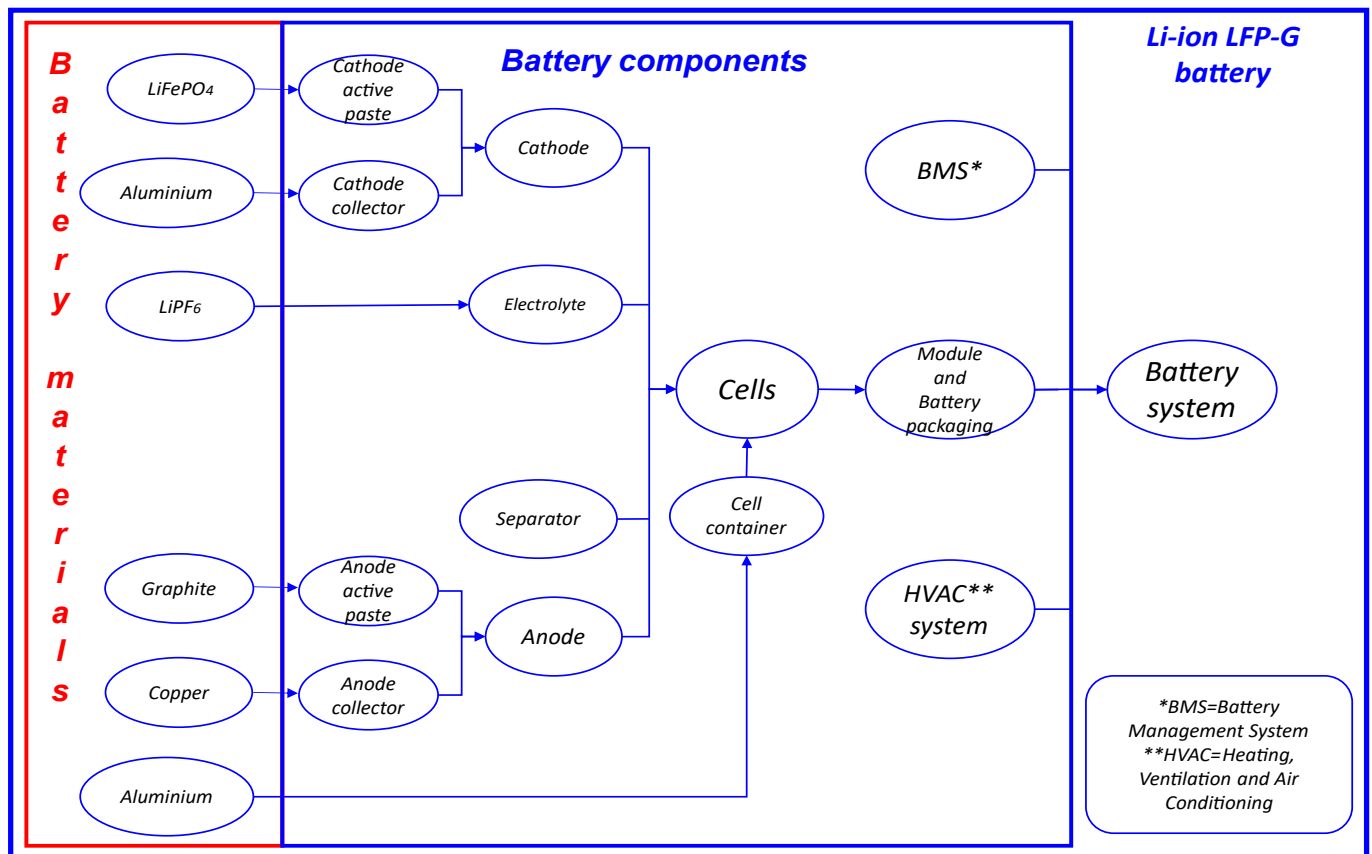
Battery materials

LiFePO$_4$

Aluminium

LiPF$_6$

Graphite

Copper

Aluminium

Battery components

Cathode active paste

Cathode collector

Cathode

Electrolyte

Cells

Separator

Cell container

Anode active paste

Anode collector

Anode

Li-ion LFP-G battery

BMS*

Module and Battery packaging

Battery system

HVAC** system

*BMS=Battery Management System
**HVAC=Heating, Ventilation and Air Conditioning